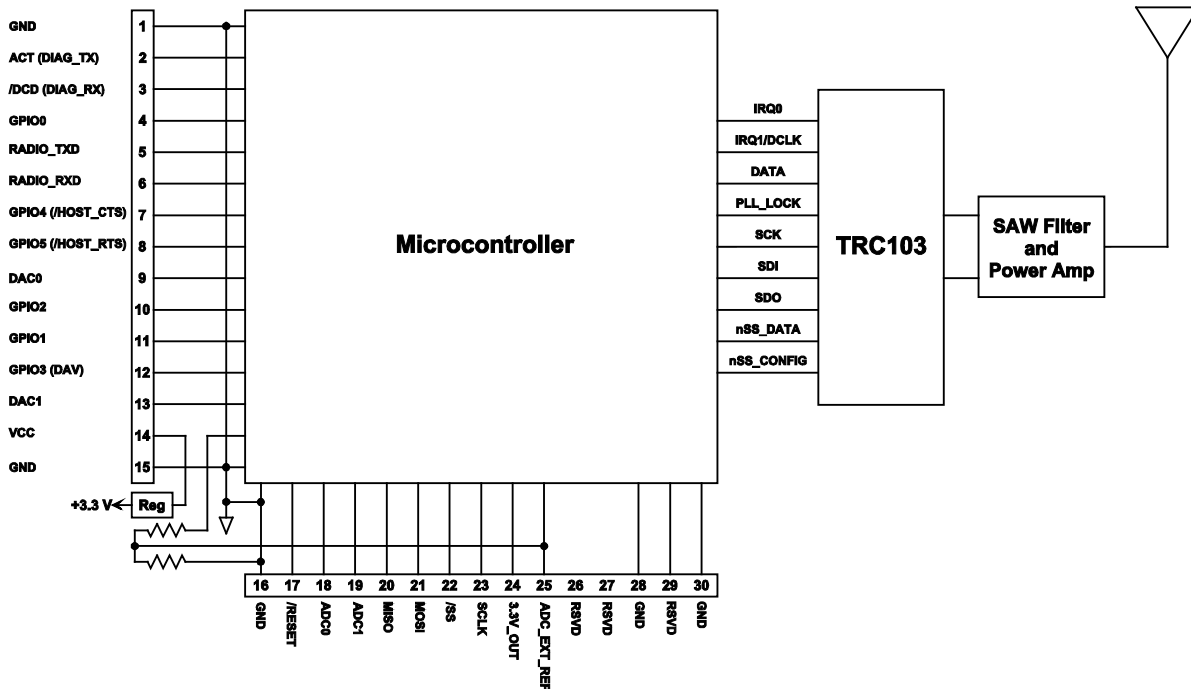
GND 1
ACT (DIAG_TX) 2
/DCD (DIAG_RX) 3
GPIO0 4
RADIO_TXD 5
RADIO_RXD 6
GPIO4 (/HOST_CTS) 7
GPIO5 (/HOST_RTS) 8
DAC0 9
GPIO2 10
GPIO1 11
GPIO3 (DAV) 12
DAC1 13
VCC 14
GND 15

Microcontroller

IRQ0
IRQ1/DCLK
DATA
PLL_LOCK
SCK
SDI
SDO
nSS_DATA
nSS_CONFIG

TRC103

SAW Filter and Power Amp

+3.3 V
Reg

16 GND
17 /RESET
18 ADC0
19 ADC1
20 MISO
21 MOSI
22 /SS
23 SCLK
24 3.3V_OUT
25 ADC_EXT_REF
26 RSVD
27 RSVD
28 GND
29 RSVD
30 GND